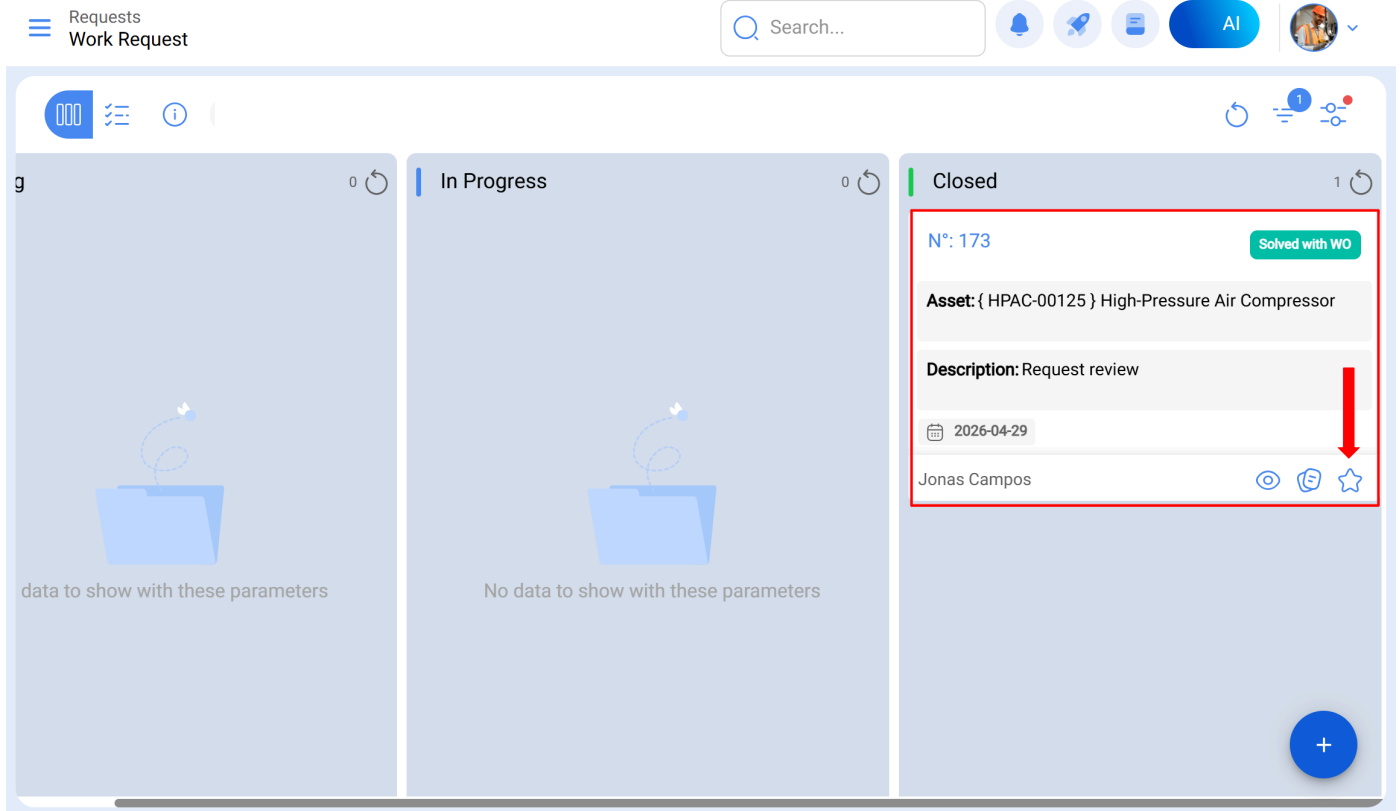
Requests
Work Request

Search...

AI

1

g 0

data to show with these parameters

In Progress 0

No data to show with these parameters

Closed 1

N°: 173

Solved with WO

Asset: { HPAC-00125 } High-Pressure Air Compressor

Description: Request review

2026-04-29

Jonas Campos

+